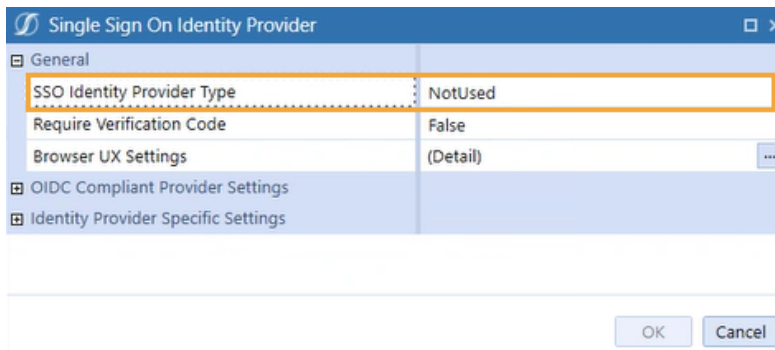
Single Sign On Identity Provider

⊟ General

| | |
|---|---|
| SSO Identity Provider Type | NotUsed |
| Require Verification Code | False |
| Browser UX Settings | (Detail) ... |

⊞ OIDC Compliant Provider Settings

⊞ Identity Provider Specific Settings

OK Cancel